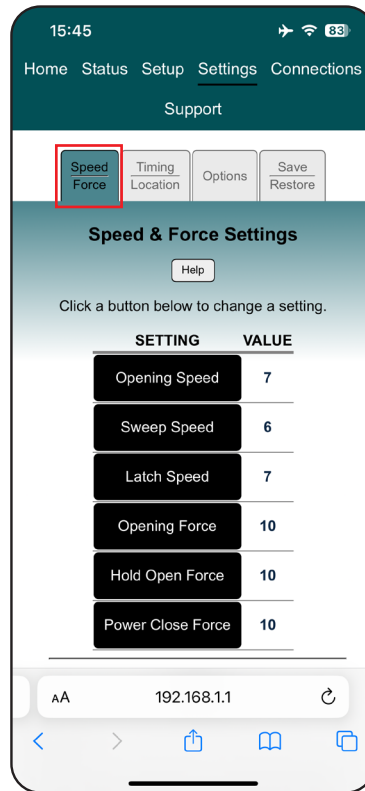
15:45 83

Home Status Setup Settings Connections

Support

Speed Force

Timing Location

Options

Save Restore

Speed & Force Settings

Help

Click a button below to change a setting.

| SETTING | VALUE |
|---|---|
| Opening Speed | 7 |
| Sweep Speed | 6 |
| Latch Speed | 7 |
| Opening Force | 10 |
| Hold Open Force | 10 |
| Power Close Force | 10 |

AA 192.168.1.1